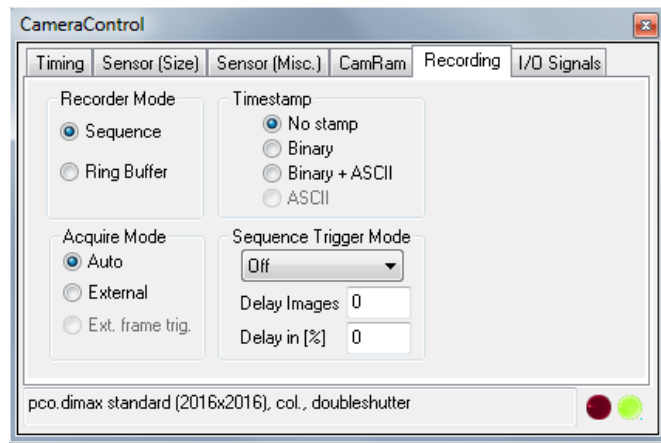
CameraControl

Timing | Sensor (Size) | Sensor (Misc.) | CamRam | Recording | I/O Signals

Recorder Mode
Sequence
Ring Buffer

Timestamp
No stamp
Binary
Binary + ASCII
ASCII

Acquire Mode
Auto
External
Ext. frame trig.

Sequence Trigger Mode
Off
Delay Images 0
Delay in [%] 0

pco.dimax standard (2016x2016), col., doubleshutter